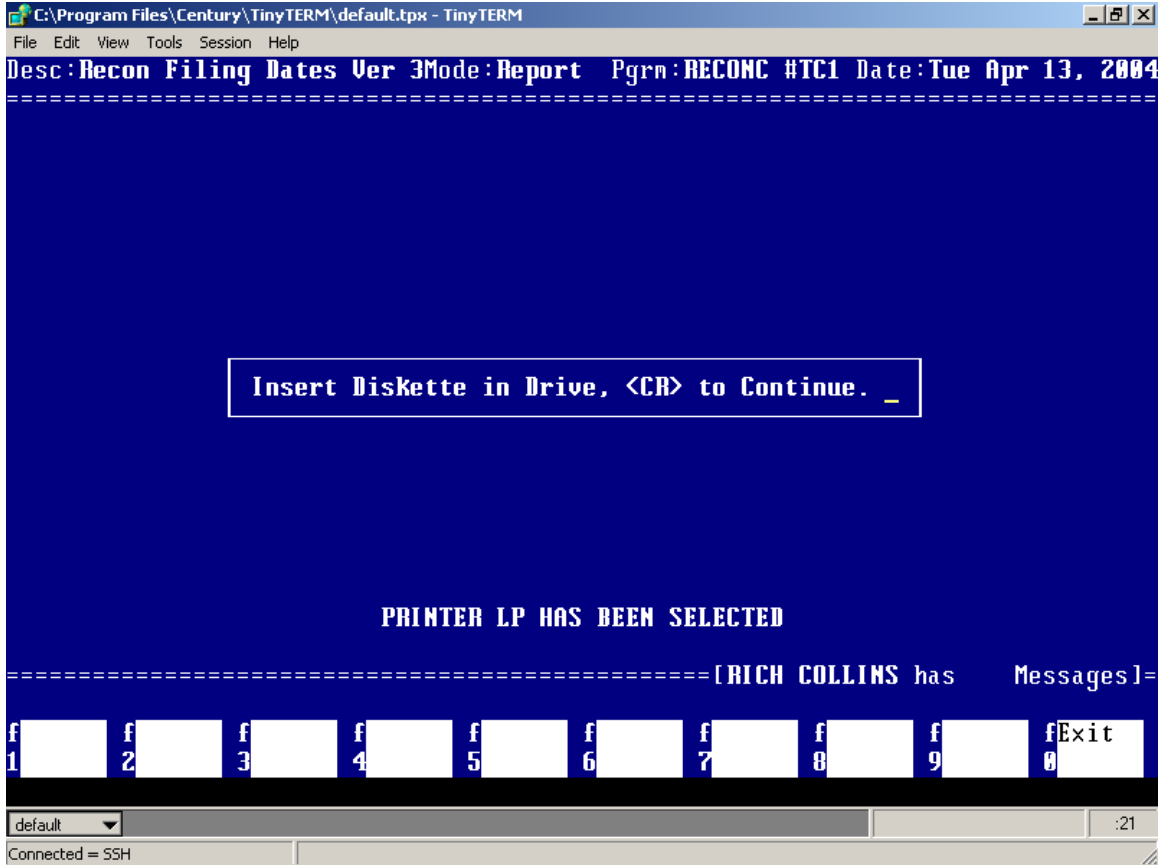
C:\Program Files\Century\TinyTERM\default.tpx - TinyTERM

File Edit View Tools Session Help

Desc:Recon Filing Dates Ver 3Mode:Report Pgrm:RECONC #TC1 Date:Tue Apr 13, 2004

================================================================================

Insert Diskette in Drive, <CR> to Continue. _

PRINTER LP HAS BEEN SELECTED

==================================================[RICH COLLINS has Messages]=

f1 f2 f3 f4 f5 f6 f7 f8 f9 f0 Exit

default

:21

Connected = SSH